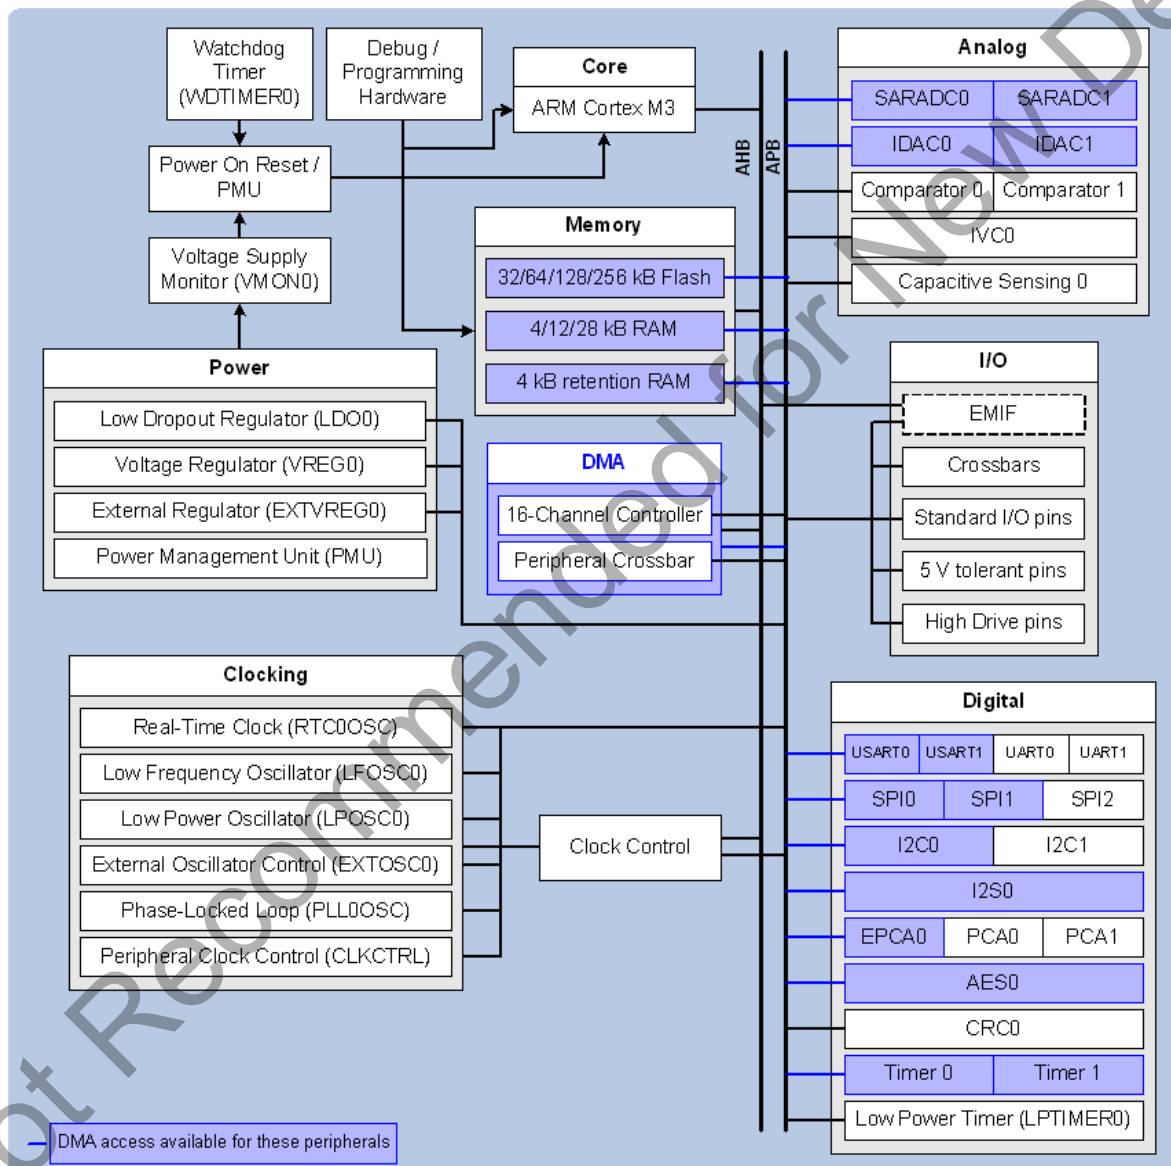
Watchdog Timer (WDTIMER0)

Debug / Programming Hardware

Core

ARM Cortex M3

Power On Reset / PMU

Voltage Supply Monitor (VMON0)

AHB

APB

Analog

SARADC0

SARADC1

IDAC0

IDAC1

Comparator 0

Comparator 1

IVC0

Capacitive Sensing 0

Memory

32/64/128/256 kB Flash

4/12/28 kB RAM

4 kB retention RAM

Power

Low Dropout Regulator (LDO0)

Voltage Regulator (VREG0)

External Regulator (EXTVREG0)

Power Management Unit (PMU)

DMA

16-Channel Controller

Peripheral Crossbar

I/O

EMIF

Crossbars

Standard I/O pins

5 V tolerant pins

High Drive pins

Clocking

Real-Time Clock (RTC0OSC)

Low Frequency Oscillator (LFOSC0)

Low Power Oscillator (LPOSC0)

External Oscillator Control (EXTOSC0)

Phase-Locked Loop (PLL0OSC)

Peripheral Clock Control (CLKCTRL)

Clock Control

Digital

USART0

USART1

UART0

UART1

SPI0

SPI1

SPI2

I2C0

I2C1

I2S0

EPCA0

PCA0

PCA1

AES0

CRC0

Timer 0

Timer 1

Low Power Timer (LPTIMER0)

DMA access available for these peripherals

ot Recommended for New De